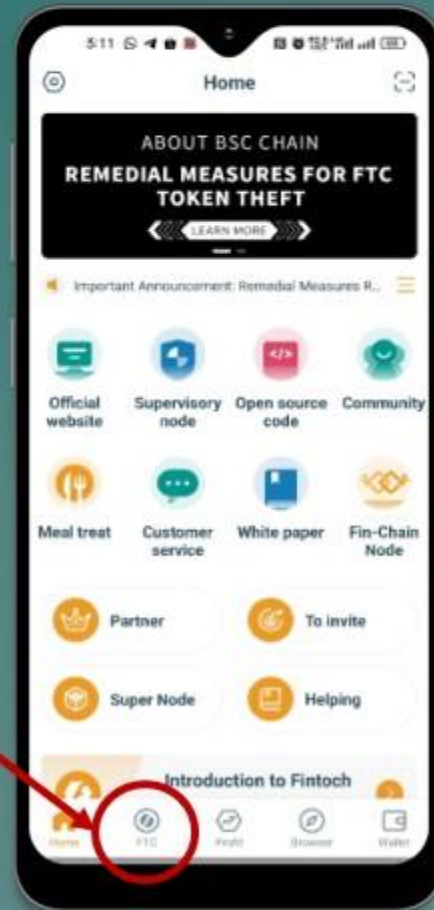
5:11

Home

ABOUT BSC CHAIN
REMEDIAL MEASURES FOR FTC TOKEN THEFT
LEARN MORE

Important Announcement: Remedial Measures R...

Official website
Supervisory node
Open source code
Community

Meal treat
Customer service
White paper
Fin-Chain Node

Partner
To invite
Super Node
Helping

Introduction to Fintoch

Home
FTC
Profit
Browser
Wallet